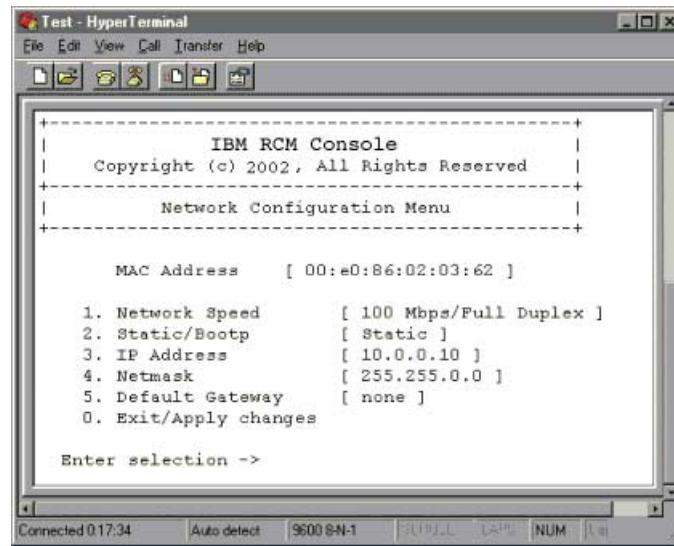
Test - HyperTerminal
File Edit View Call Transfer Help

+------------------------------------------+
| IBM RCM Console |
| Copyright (c) 2002, All Rights Reserved |
+------------------------------------------+
| Network Configuration Menu |
+------------------------------------------+

MAC Address [ 00:e0:86:02:03:62 ]

1. Network Speed [ 100 Mbps/Full Duplex ]
2. Static/Bootp [ Static ]
3. IP Address [ 10.0.0.10 ]
4. Netmask [ 255.255.0.0 ]
5. Default Gateway [ none ]
0. Exit/Apply changes

Enter selection ->

Connected 0:17:34 Auto detect 9600 8-N-1 SCROLL CAPS NUM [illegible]